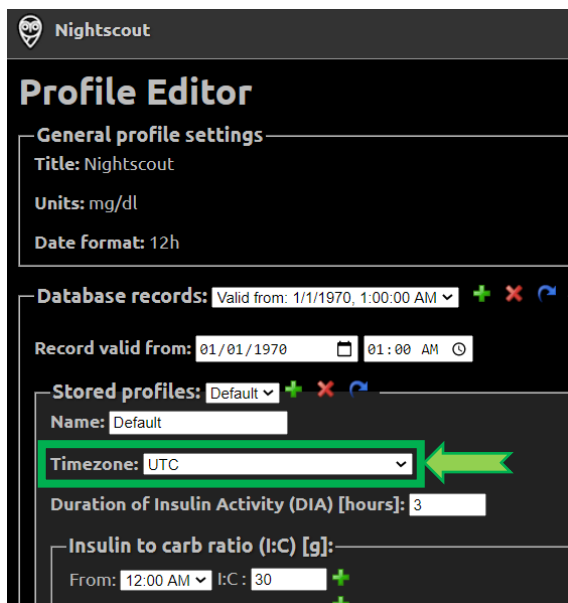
Nightscout

Profile Editor

General profile settings

Title: Nightscout

Units: mg/dl

Date format: 12h

Database records: Valid from: 1/1/1970, 1:00:00 AM

Record valid from: 01/01/1970 01:00 AM

Stored profiles: Default

Name: Default

Timezone: UTC

Duration of Insulin Activity (DIA) [hours]: 3

Insulin to carb ratio (I:C) [g]:

From: 12:00 AM I:C : 30